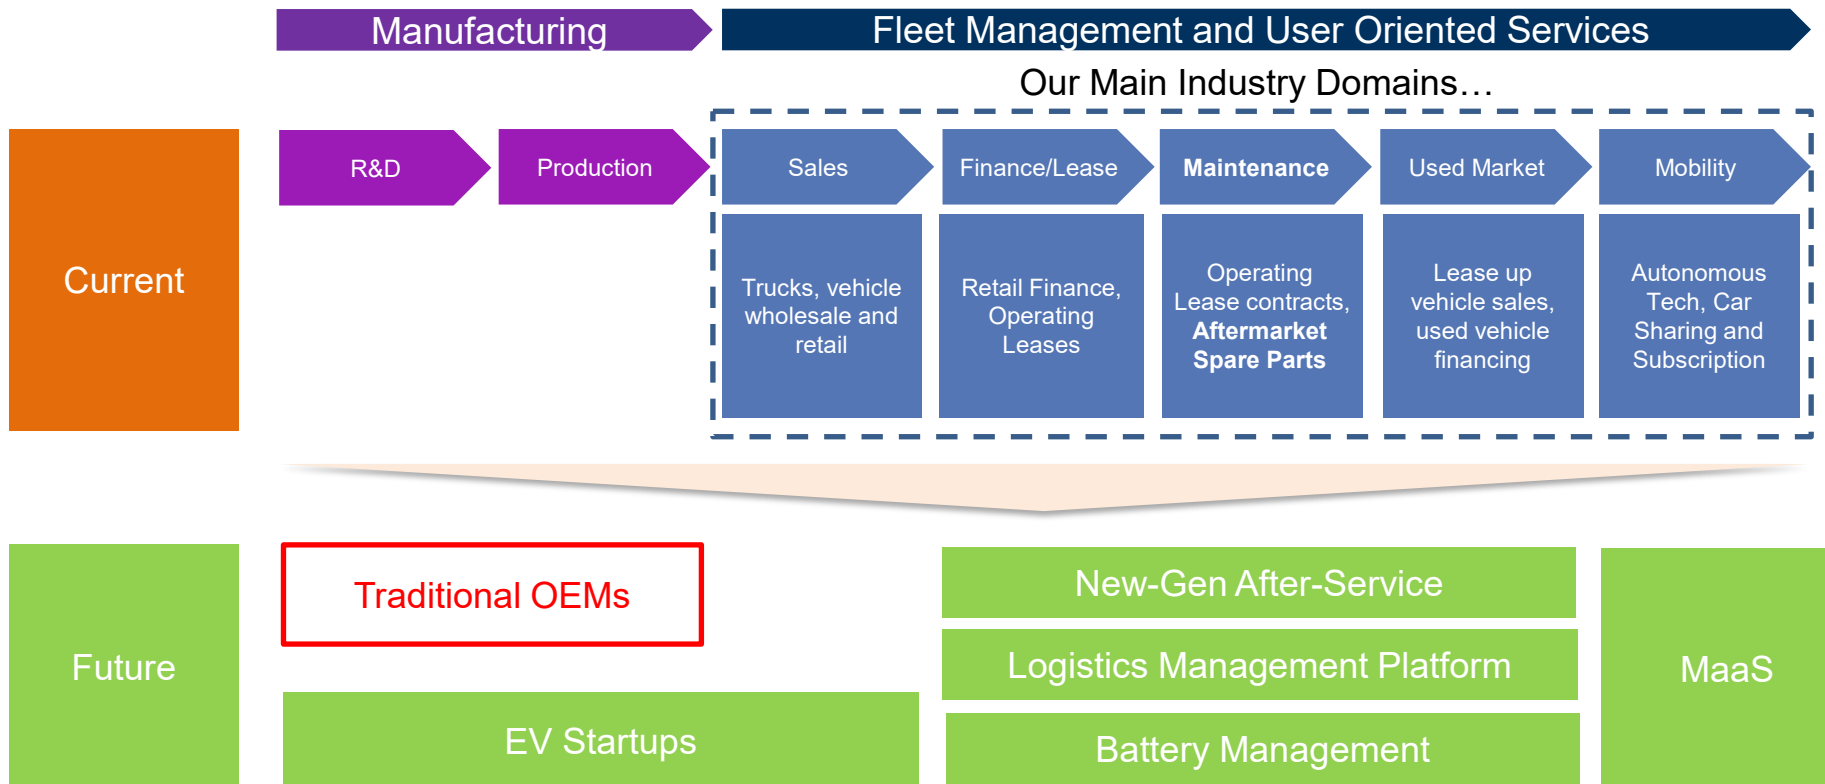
Manufacturing

Fleet Management and User Oriented Services

Our Main Industry Domains…

Current

R&D

Production

Sales

Finance/Lease

Maintenance

Used Market

Mobility

Trucks, vehicle wholesale and retail

Retail Finance, Operating Leases

Operating Lease contracts, Aftermarket Spare Parts

Lease up vehicle sales, used vehicle financing

Autonomous Tech, Car Sharing and Subscription

Future

Traditional OEMs

EV Startups

New-Gen After-Service

Logistics Management Platform

Battery Management

MaaS